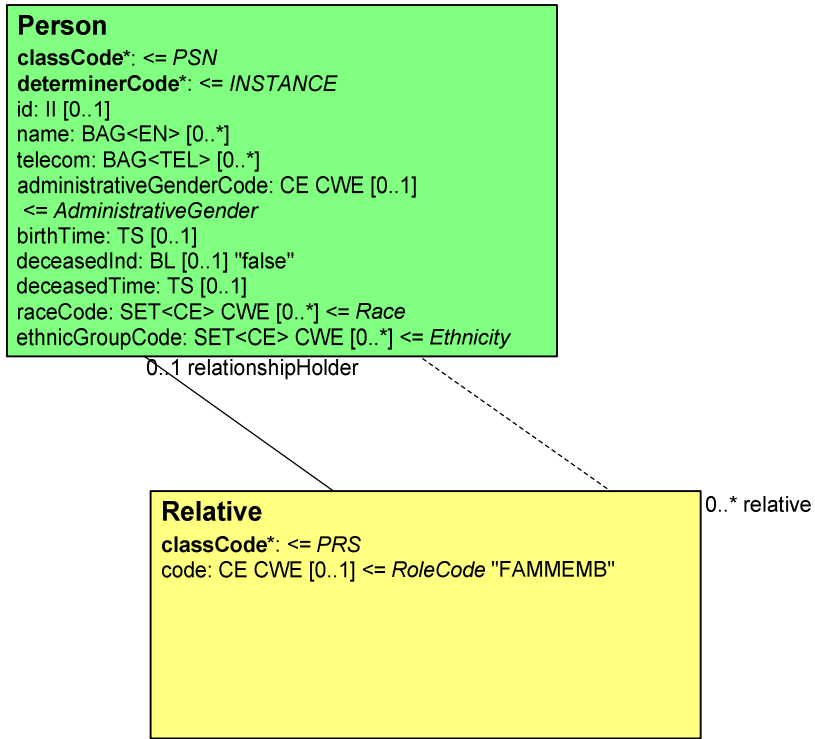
Person
classCode*: <= PSN
determinerCode*: <= INSTANCE
id: II [0..1]
name: BAG<EN> [0..*]
telecom: BAG<TEL> [0..*]
administrativeGenderCode: CE CWE [0..1] <= AdministrativeGender
birthTime: TS [0..1]
deceasedInd: BL [0..1] "false"
deceasedTime: TS [0..1]
raceCode: SET<CE> CWE [0..*] <= Race
ethnicGroupCode: SET<CE> CWE [0..*] <= Ethnicity

0..1 relationshipHolder

0..* relative

Relative
classCode*: <= PRS
code: CE CWE [0..1] <= RoleCode "FAMMEMB"